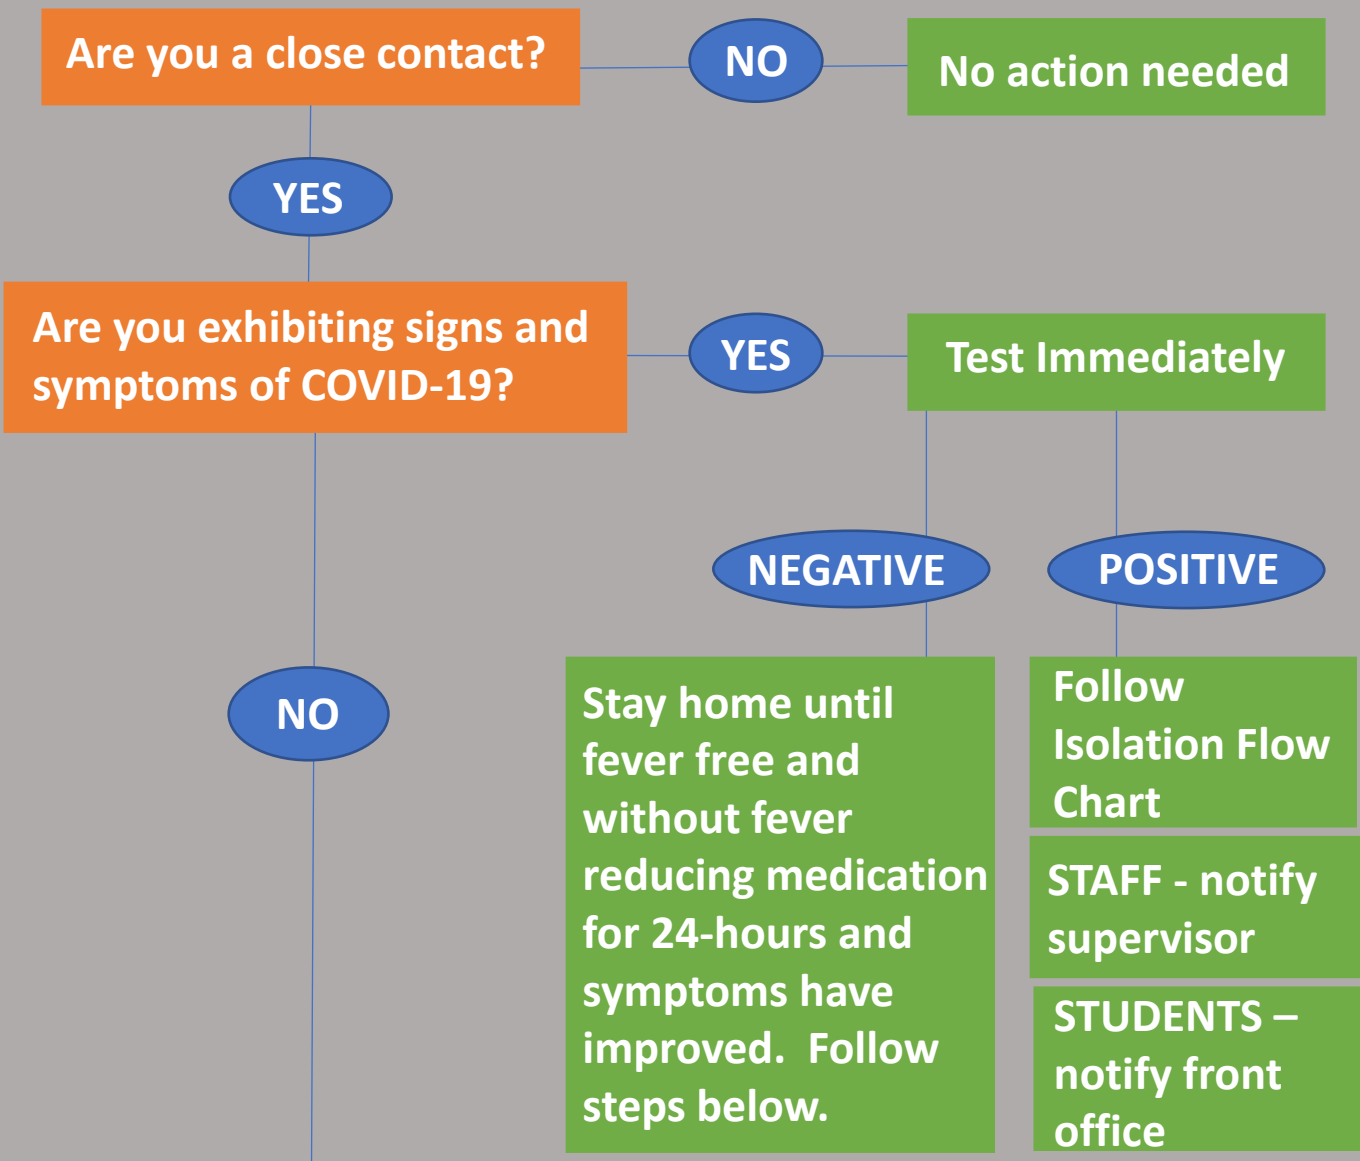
Are you a close contact?

NO

No action needed

YES

Are you exhibiting signs and symptoms of COVID-19?

YES

Test Immediately

NEGATIVE

POSITIVE

NO

Stay home until fever free and without fever reducing medication for 24-hours and symptoms have improved.  Follow steps below.

Follow Isolation Flow Chart

STAFF - notify supervisor

STUDENTS – notify front office